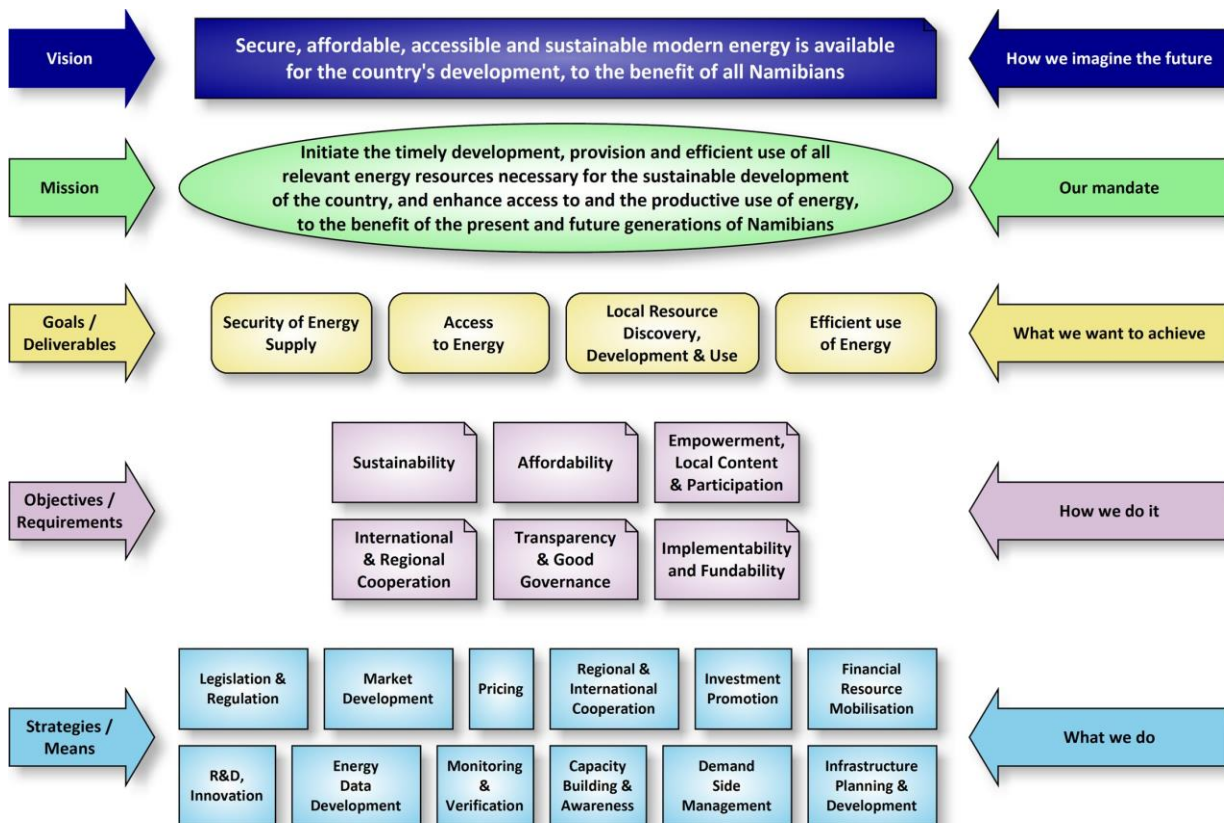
Vision

Secure, affordable, accessible and sustainable modern energy is available for the country's development, to the benefit of all Namibians

How we imagine the future

Mission

Initiate the timely development, provision and efficient use of all relevant energy resources necessary for the sustainable development of the country, and enhance access to and the productive use of energy, to the benefit of the present and future generations of Namibians

Our mandate

Goals / Deliverables

Security of Energy Supply

Access to Energy

Local Resource Discovery, Development & Use

Efficient use of Energy

What we want to achieve

Objectives / Requirements

Sustainability

Affordability

Empowerment, Local Content & Participation

International & Regional Cooperation

Transparency & Good Governance

Implementability and Fundability

How we do it

Strategies / Means

Legislation & Regulation

Market Development

Pricing

Regional & International Cooperation

Investment Promotion

Financial Resource Mobilisation

R&D, Innovation

Energy Data Development

Monitoring & Verification

Capacity Building & Awareness

Demand Side Management

Infrastructure Planning & Development

What we do